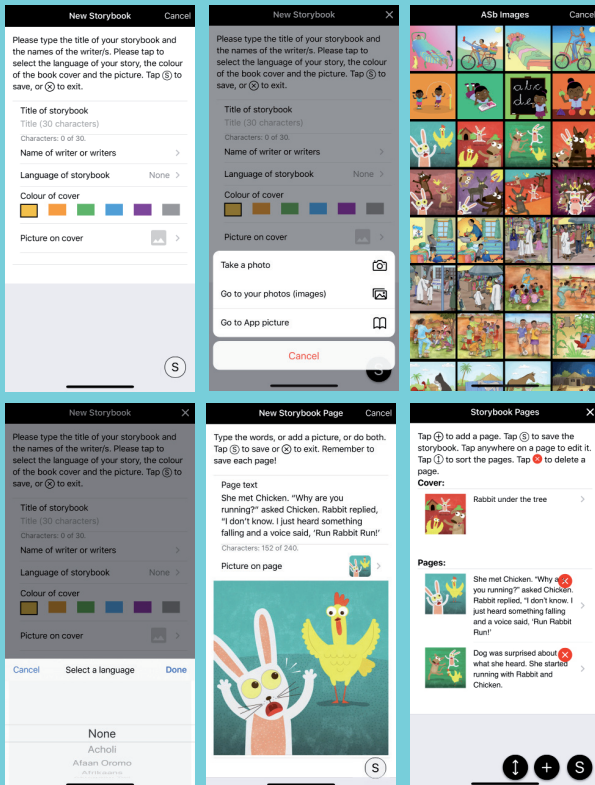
New Storybook
Cancel

Please type the title of your storybook and the names of the writer/s. Please tap to select the language of your story, the colour of the book cover and the picture. Tap Ⓢ to save, or ⊗ to exit.

Title of storybook
Title (30 characters)
Characters: 0 of 30.

Name of writer or writers

Language of storybook None

Colour of cover

Picture on cover

S

New Storybook

Please type the title of your storybook and the names of the writer/s. Please tap to select the language of your story, the colour of the book cover and the picture. Tap Ⓢ to save, or ⊗ to exit.

Title of storybook
Title (30 characters)
Characters: 0 of 30.

Name of writer or writers

Language of storybook None

Colour of cover

Picture on cover

Take a photo

Go to your photos (images)

Go to App picture

Cancel

ASb Images
Cance

abc de

New Storybook

Please type the title of your storybook and the names of the writer/s. Please tap to select the language of your story, the colour of the book cover and the picture. Tap Ⓢ to save, or ⊗ to exit.

Title of storybook
Title (30 characters)
Characters: 0 of 30.

Name of writer or writers

Language of storybook None

Colour of cover

Picture on cover

Cancel Select a language Done

None
Acholi
Afaan Oromo
Afrikaans

New Storybook Page
Cancel

Type the words, or add a picture, or do both. Tap Ⓢ to save or ⊗ to exit. Remember to save each page!

Page text
She met Chicken. "Why are you running?" asked Chicken. Rabbit replied, "I don't know. I just heard something falling and a voice said, 'Run Rabbit Run!'
Characters: 152 of 240.

Picture on page

S

Storybook Pages

Tap ⊕ to add a page. Tap Ⓢ to save the storybook. Tap anywhere on a page to edit it. Tap ↕ to sort the pages. Tap ⊗ to delete a page.

Cover:
Rabbit under the tree

Pages:
She met Chicken. "Why a you running?" asked Chicken. Rabbit replied, "I don't know. I just heard something falling and a voice said, 'Run Rabbit Run!'

Dog was surprised about what she heard. She started running with Rabbit and Chicken.

S